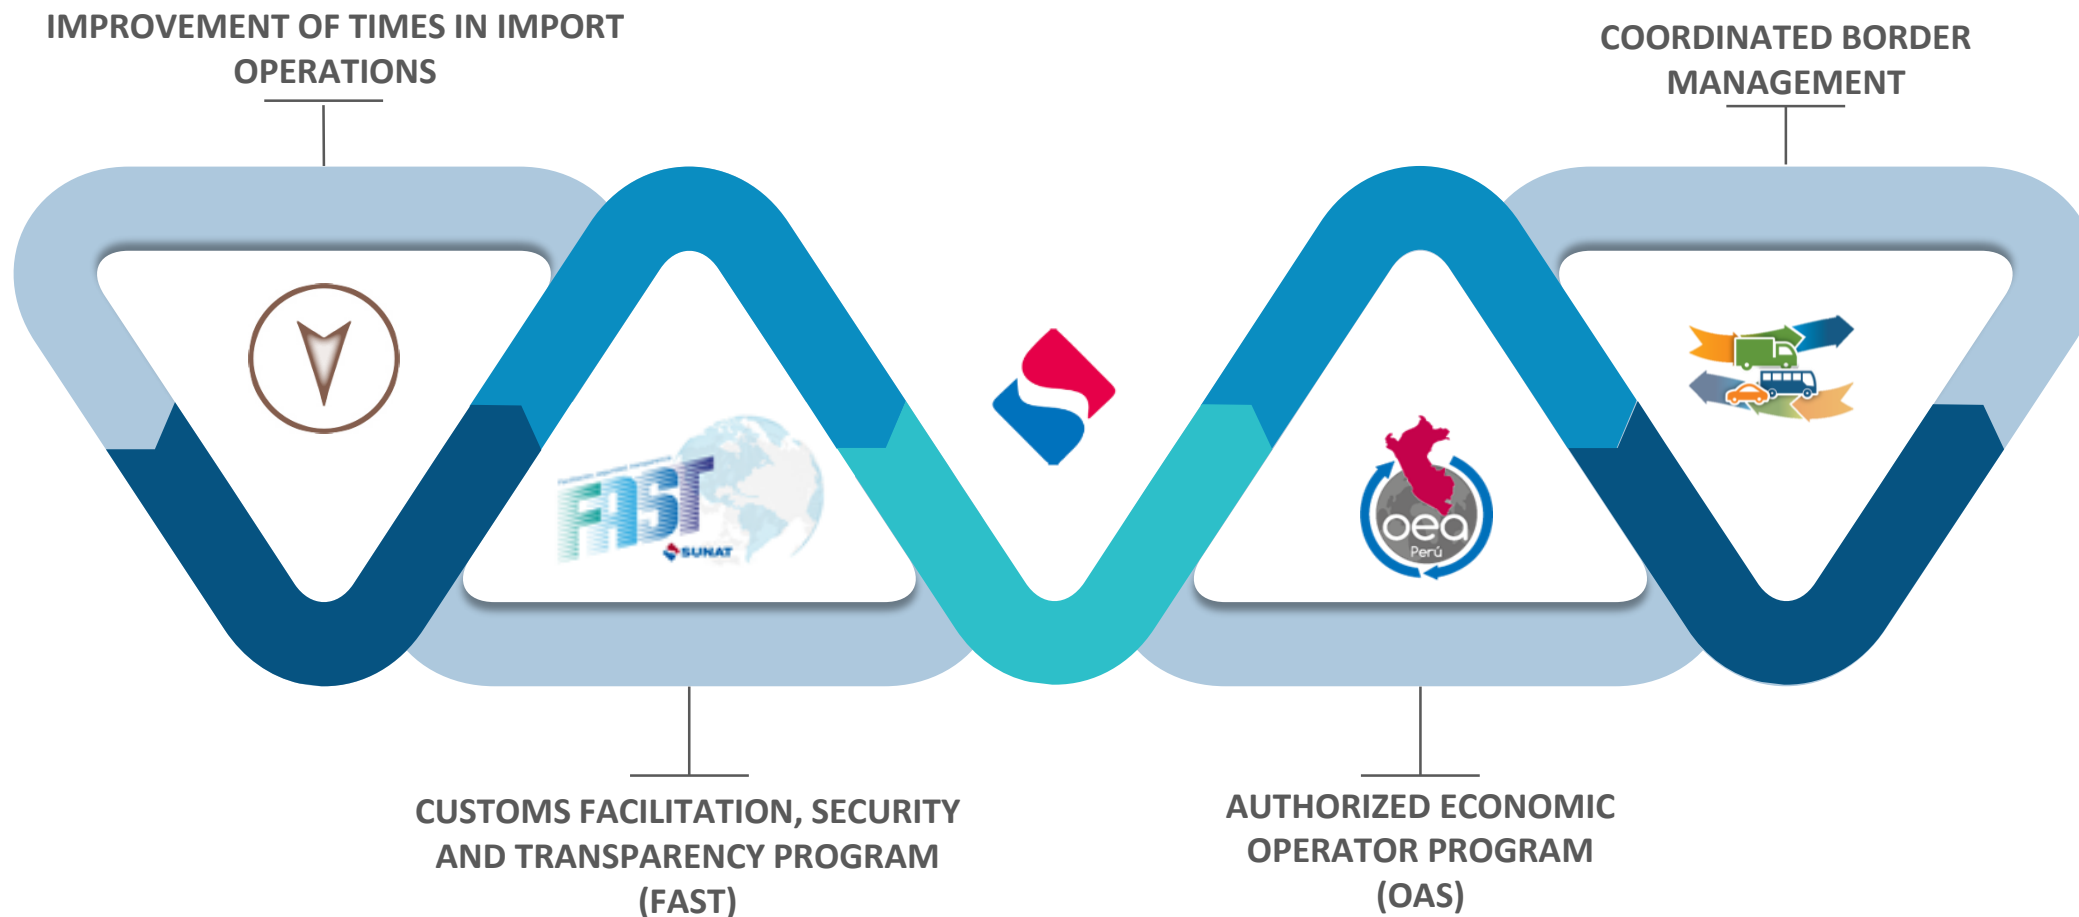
IMPROVEMENT OF TIMES IN IMPORT OPERATIONS

COORDINATED BORDER MANAGEMENT

FAST

SUNAT

oea

Perú

CUSTOMS FACILITATION, SECURITY AND TRANSPARENCY PROGRAM (FAST)

AUTHORIZED ECONOMIC OPERATOR PROGRAM (OAS)